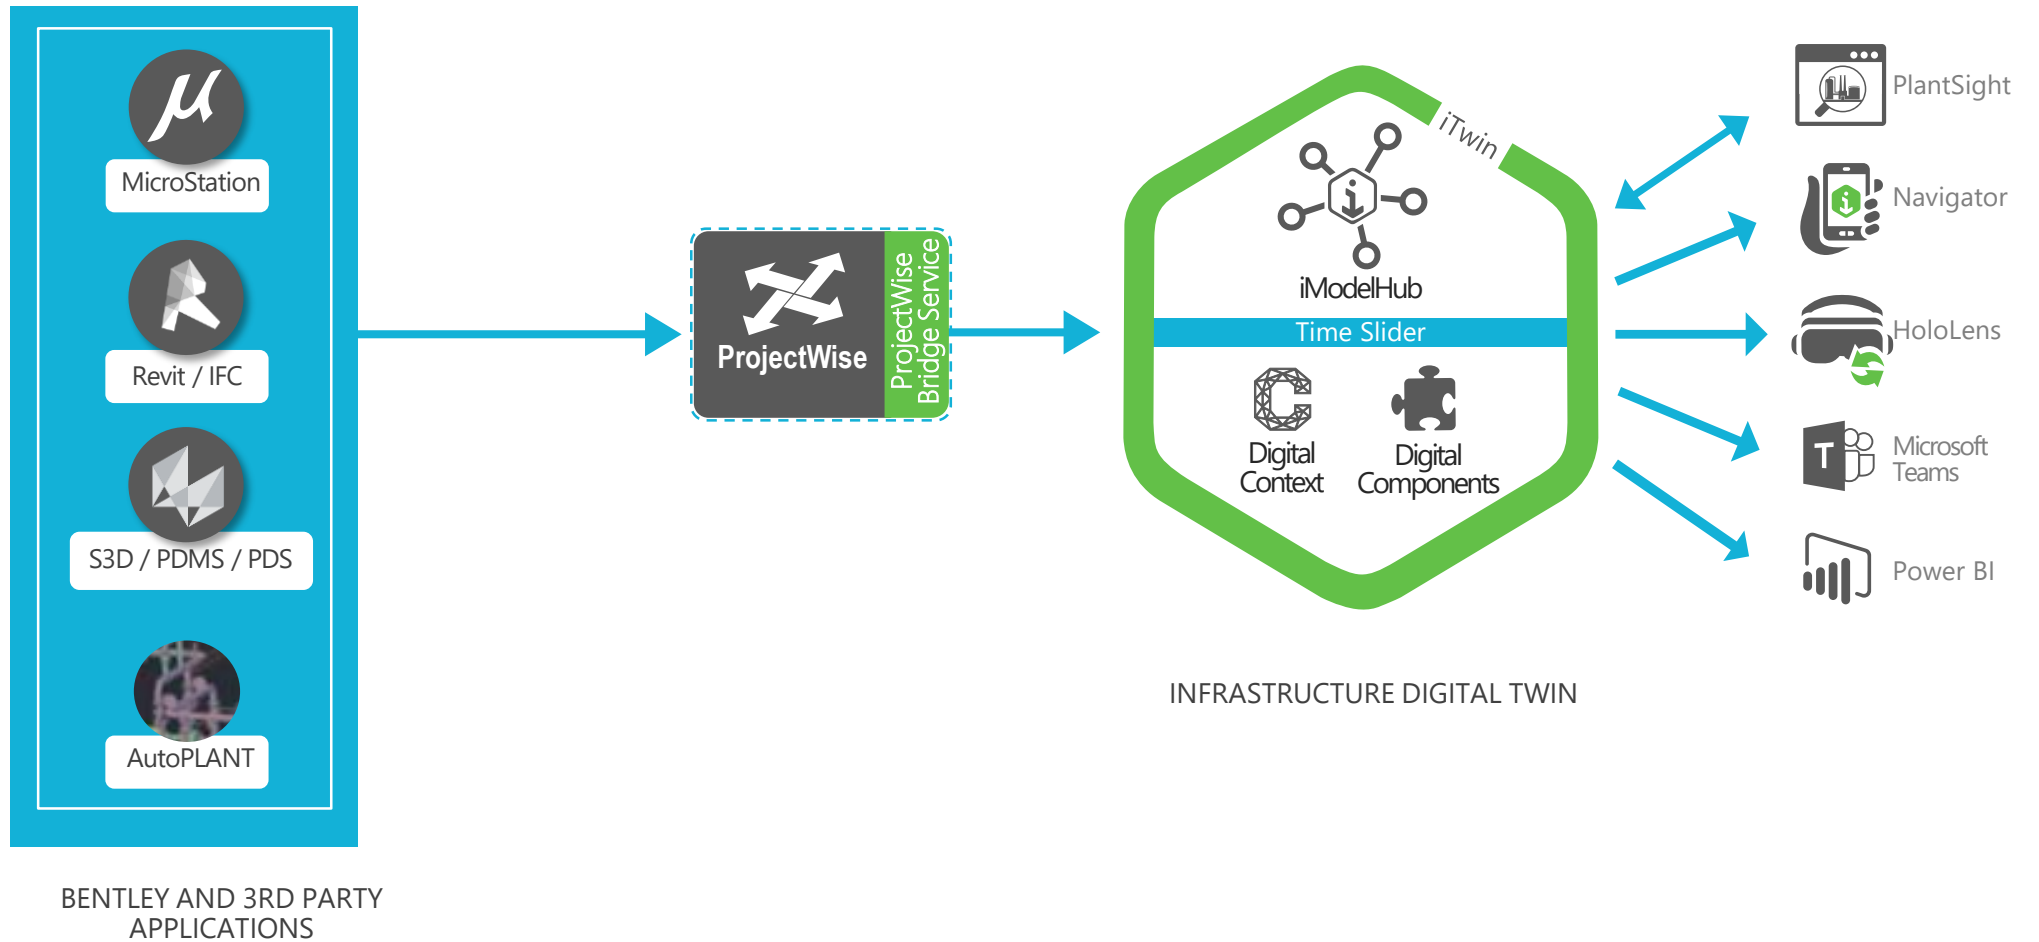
MicroStation

Revit / IFC

S3D / PDMS / PDS

AutoPLANT

BENTLEY AND 3RD PARTY APPLICATIONS

ProjectWise

ProjectWise Bridge Service

iTwin

iModelHub

Time Slider

Digital Context

Digital Components

INFRASTRUCTURE DIGITAL TWIN

PlantSight

Navigator

HoloLens

Microsoft Teams

Power BI